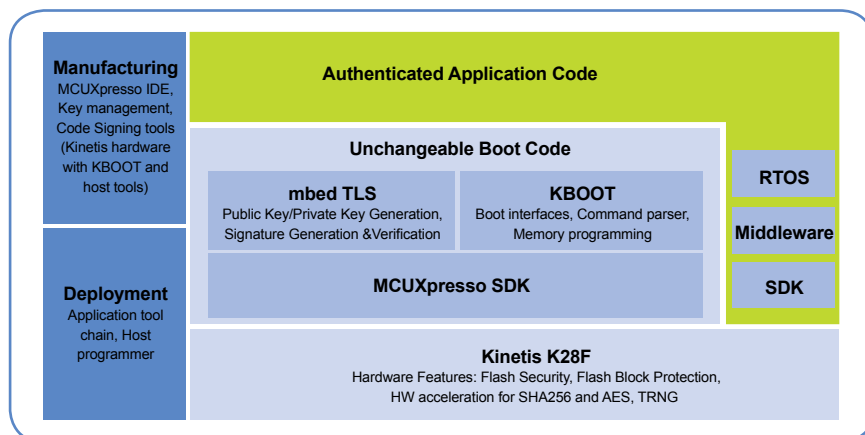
Manufacturing
MCUXpresso IDE, Key management, Code Signing tools (Kinetis hardware with KBOOT and host tools)

Authenticated Application Code

Unchangeable Boot Code

mbed TLS
Public Key/Private Key Generation, Signature Generation &Verification

KBOOT
Boot interfaces, Command parser, Memory programming

MCUXpresso SDK

RTOS

Middleware

SDK

Deployment
Application tool chain, Host programmer

Kinetis K28F
Hardware Features: Flash Security, Flash Block Protection, HW acceleration for SHA256 and AES, TRNG